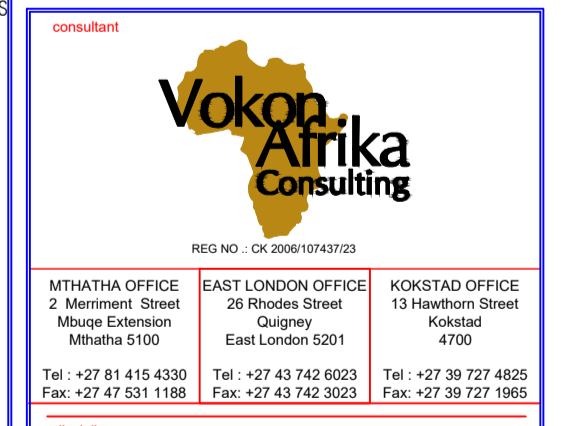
S

consultant

Vokon Afrika Consulting

REG NO .: CK 2006/107437/23

| MTHATHA OFFICE<br>2 Merriment Street<br>Mbuqe Extension<br>Mthatha 5100<br><br>Tel : +27 81 415 4330<br>Fax: +27 47 531 1188 | EAST LONDON OFFICE<br>26 Rhodes Street<br>Quigney<br>East London 5201<br><br>Tel : +27 43 742 6023<br>Fax: +27 43 742 3023 | KOKSTAD OFFICE<br>13 Hawthorn Street<br>Kokstad<br>4700<br><br>Tel : +27 39 727 4825<br>Fax: +27 39 727 1965 |
|---|---|---|